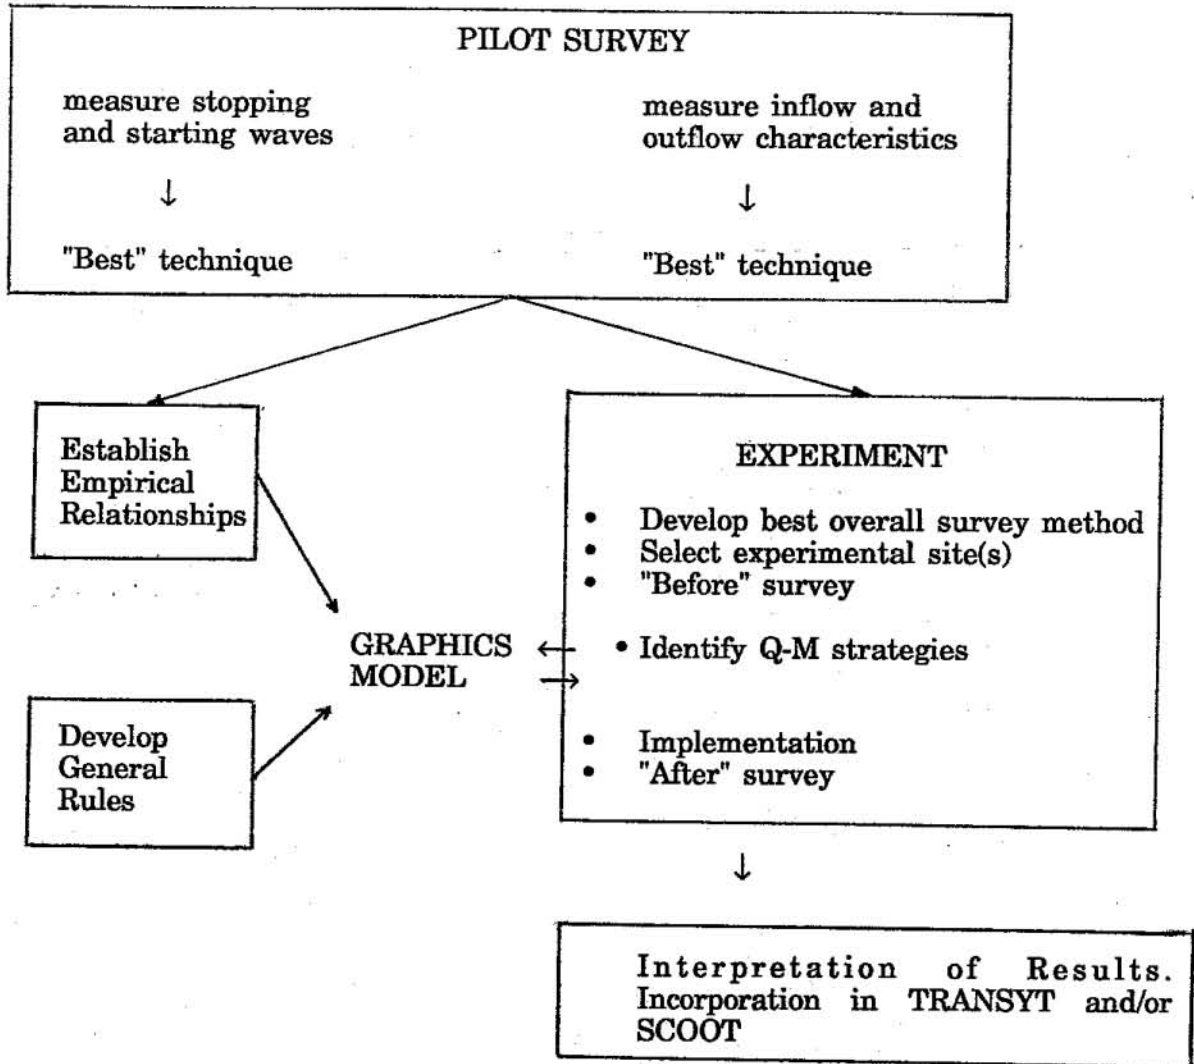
PILOT SURVEY

measure stopping and starting waves

↓

"Best" technique

measure inflow and outflow characteristics

↓

"Best" technique

Establish Empirical Relationships

Develop General Rules

GRAPHICS MODEL

EXPERIMENT

- Develop best overall survey method
- Select experimental site(s)
- "Before" survey
- Identify Q-M strategies
- Implementation
- "After" survey

↓

Interpretation of Results. Incorporation in TRANSYT and/or SCOOT